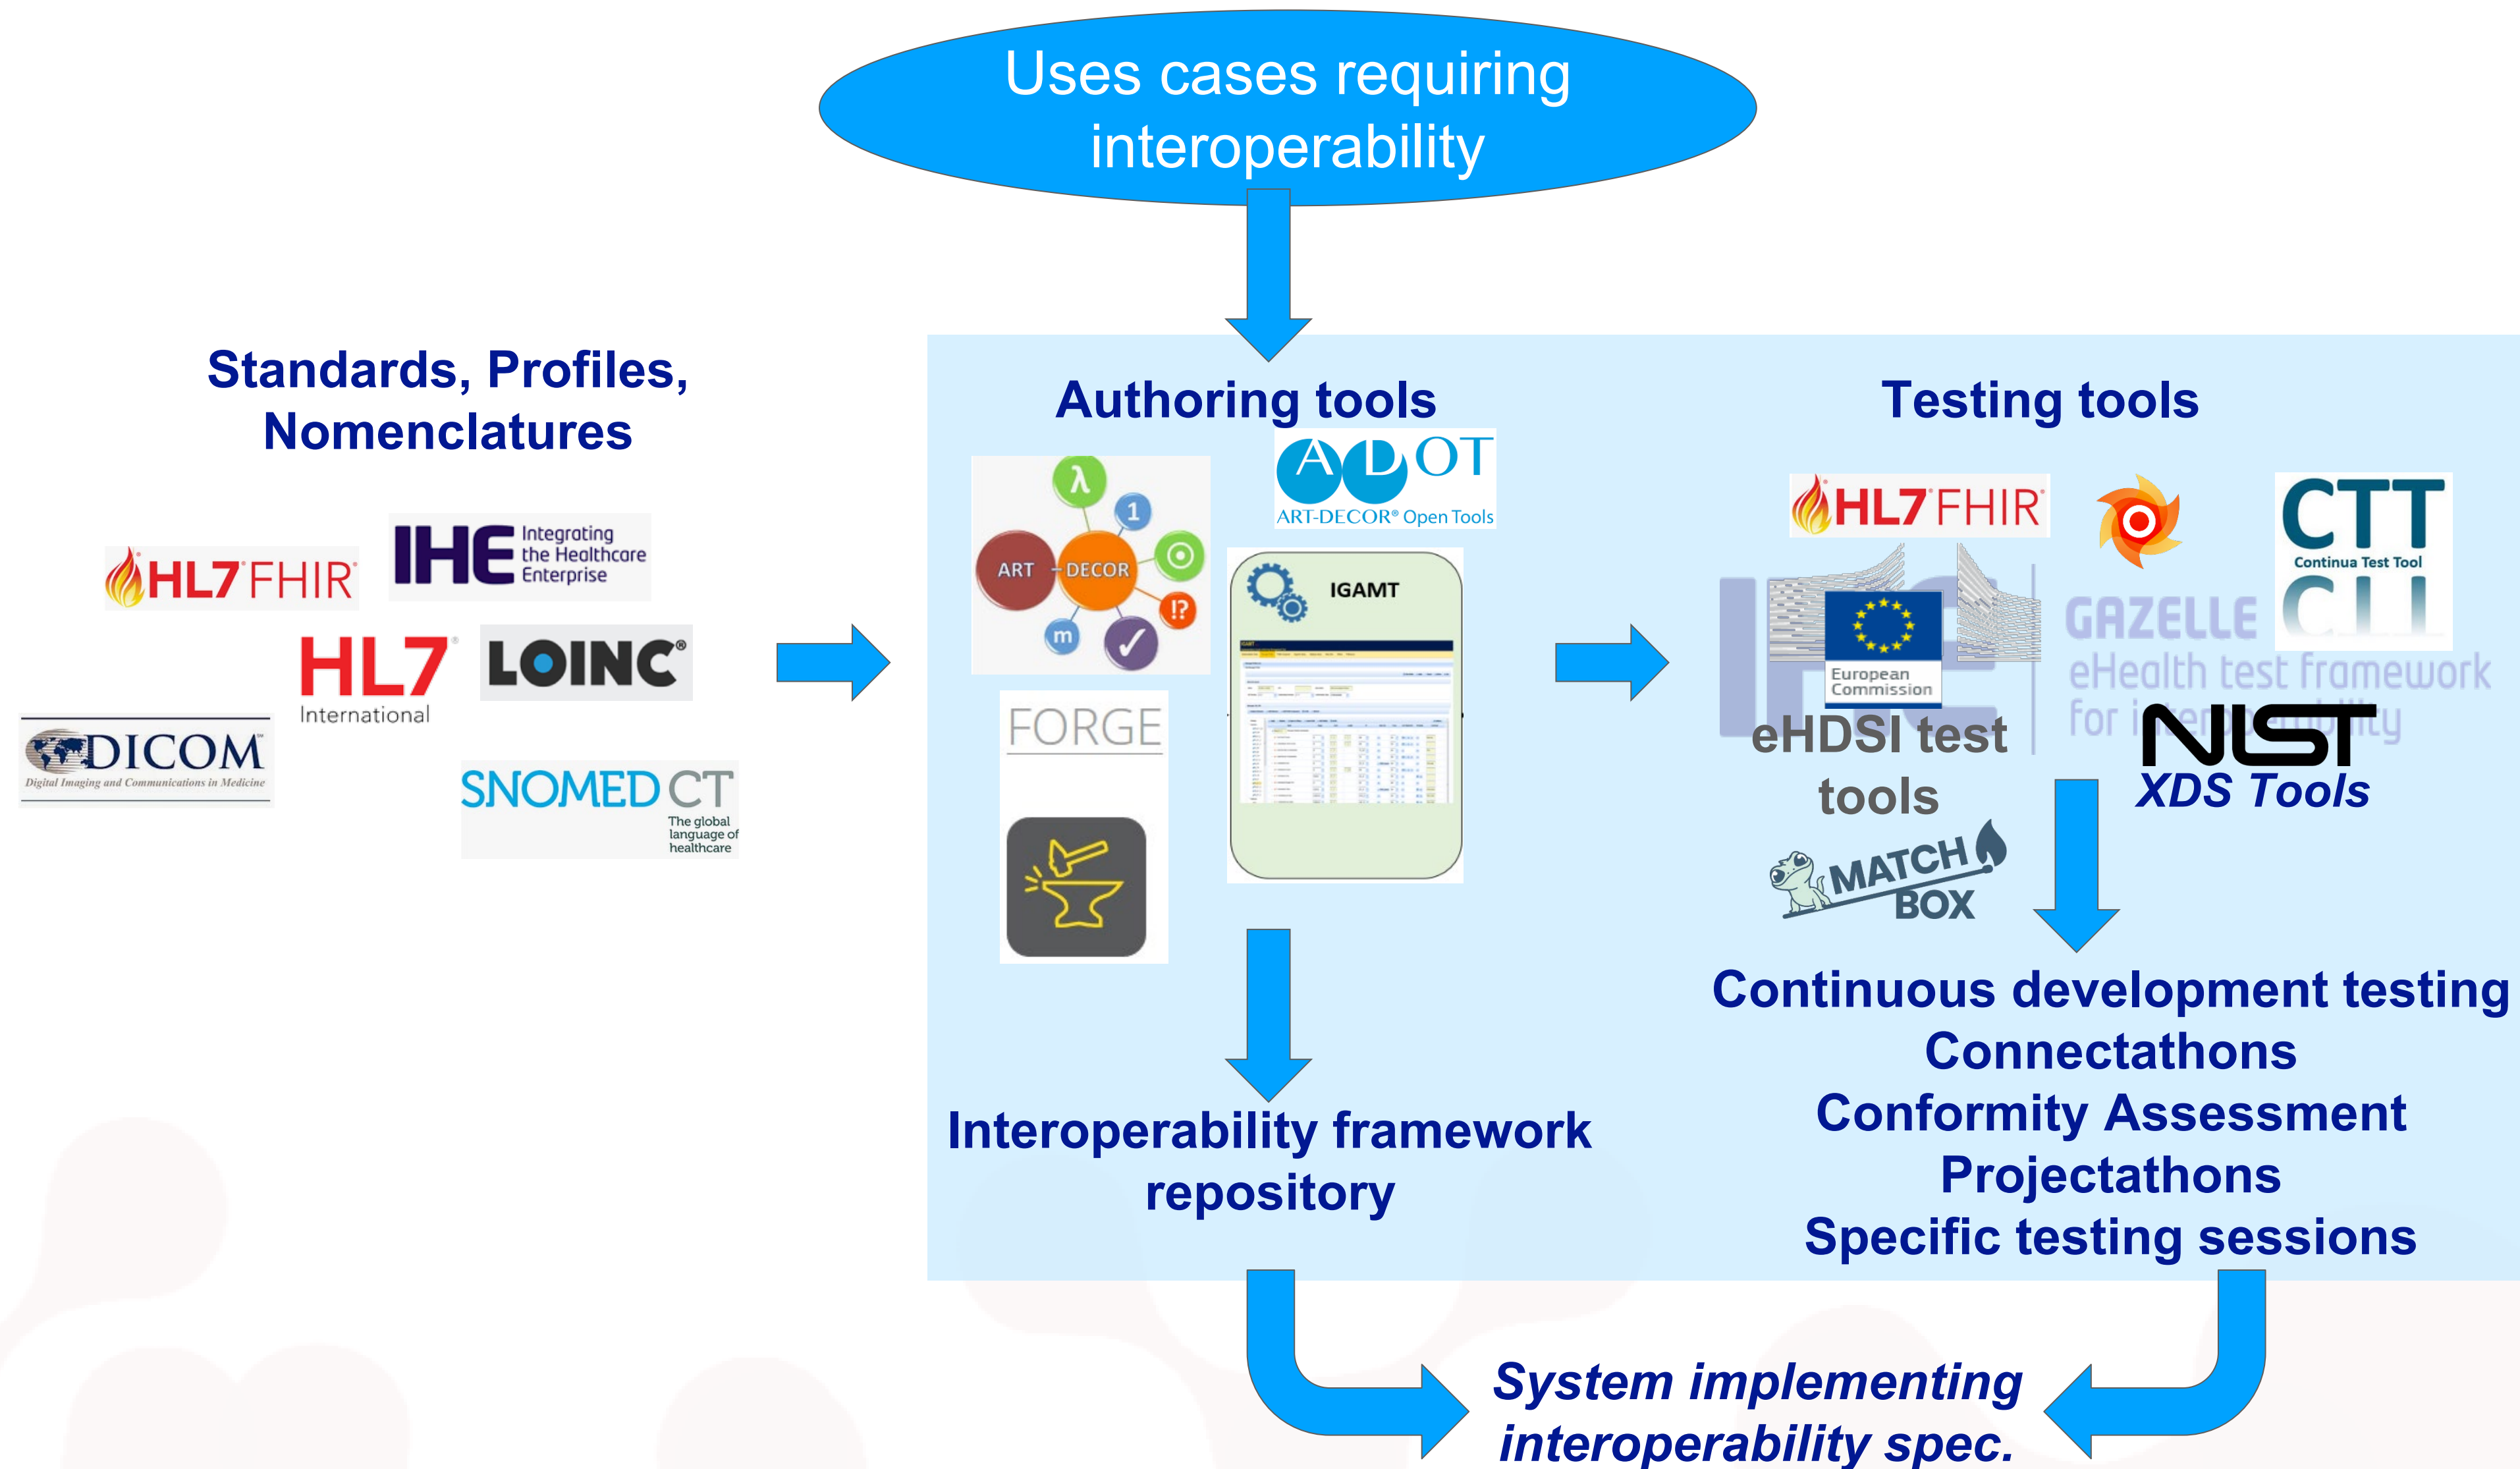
Uses cases requiring interoperability

Standards, Profiles, Nomenclatures

HL7 FHIR

IHE Integrating the Healthcare Enterprise

HL7 International

LOINC

DICOM Digital Imaging and Communications in Medicine

SNOMED CT The global language of healthcare

Authoring tools

ART DECOR

ADOT ART-DECOR® Open Tools

IGAMT

FORGE

Interoperability framework repository

Testing tools

HL7 FHIR

CTT Continua Test Tool

European Commission

eHDSI test tools

GAZELLE eHealth test framework for i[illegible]

NIST XDS Tools

MATCH BOX

Continuous development testing
Connectathons
Conformity Assessment
Projectathons
Specific testing sessions

System implementing interoperability spec.